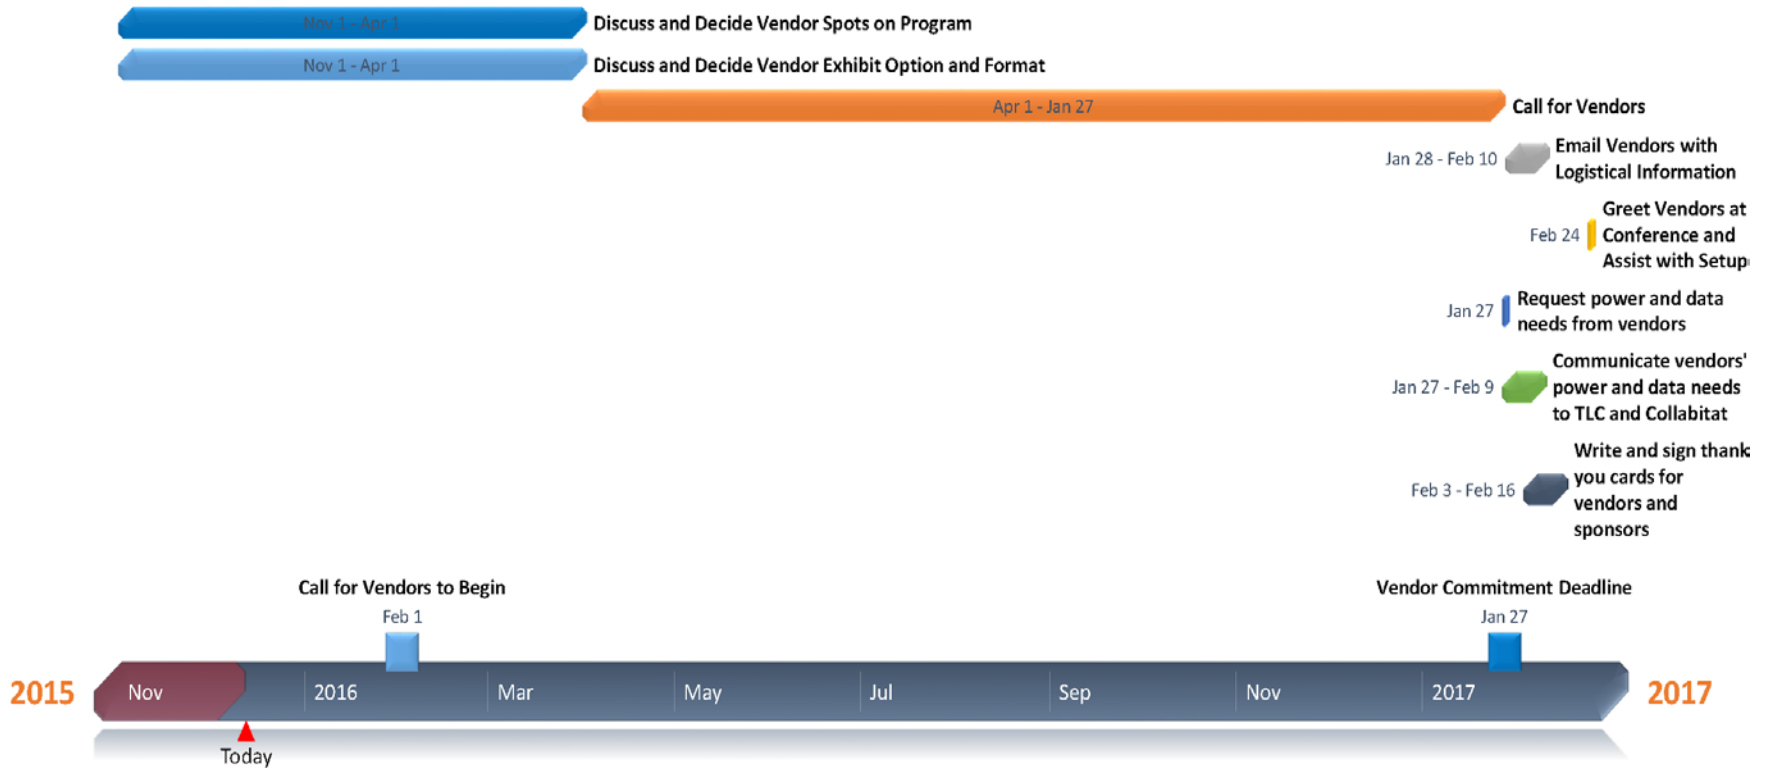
Nov 1 - Apr 1 Discuss and Decide Vendor Spots on Program

Nov 1 - Apr 1 Discuss and Decide Vendor Exhibit Option and Format

Apr 1 - Jan 27 Call for Vendors

Jan 28 - Feb 10 Email Vendors with Logistical Information

Feb 24 Greet Vendors at Conference and Assist with Setup

Jan 27 Request power and data needs from vendors

Jan 27 - Feb 9 Communicate vendors' power and data needs to TLC and Collabitat

Feb 3 - Feb 16 Write and sign thank you cards for vendors and sponsors

Call for Vendors to Begin
Feb 1

Vendor Commitment Deadline
Jan 27

2015 Nov 2016 Mar May Jul Sep Nov 2017 2017

Today